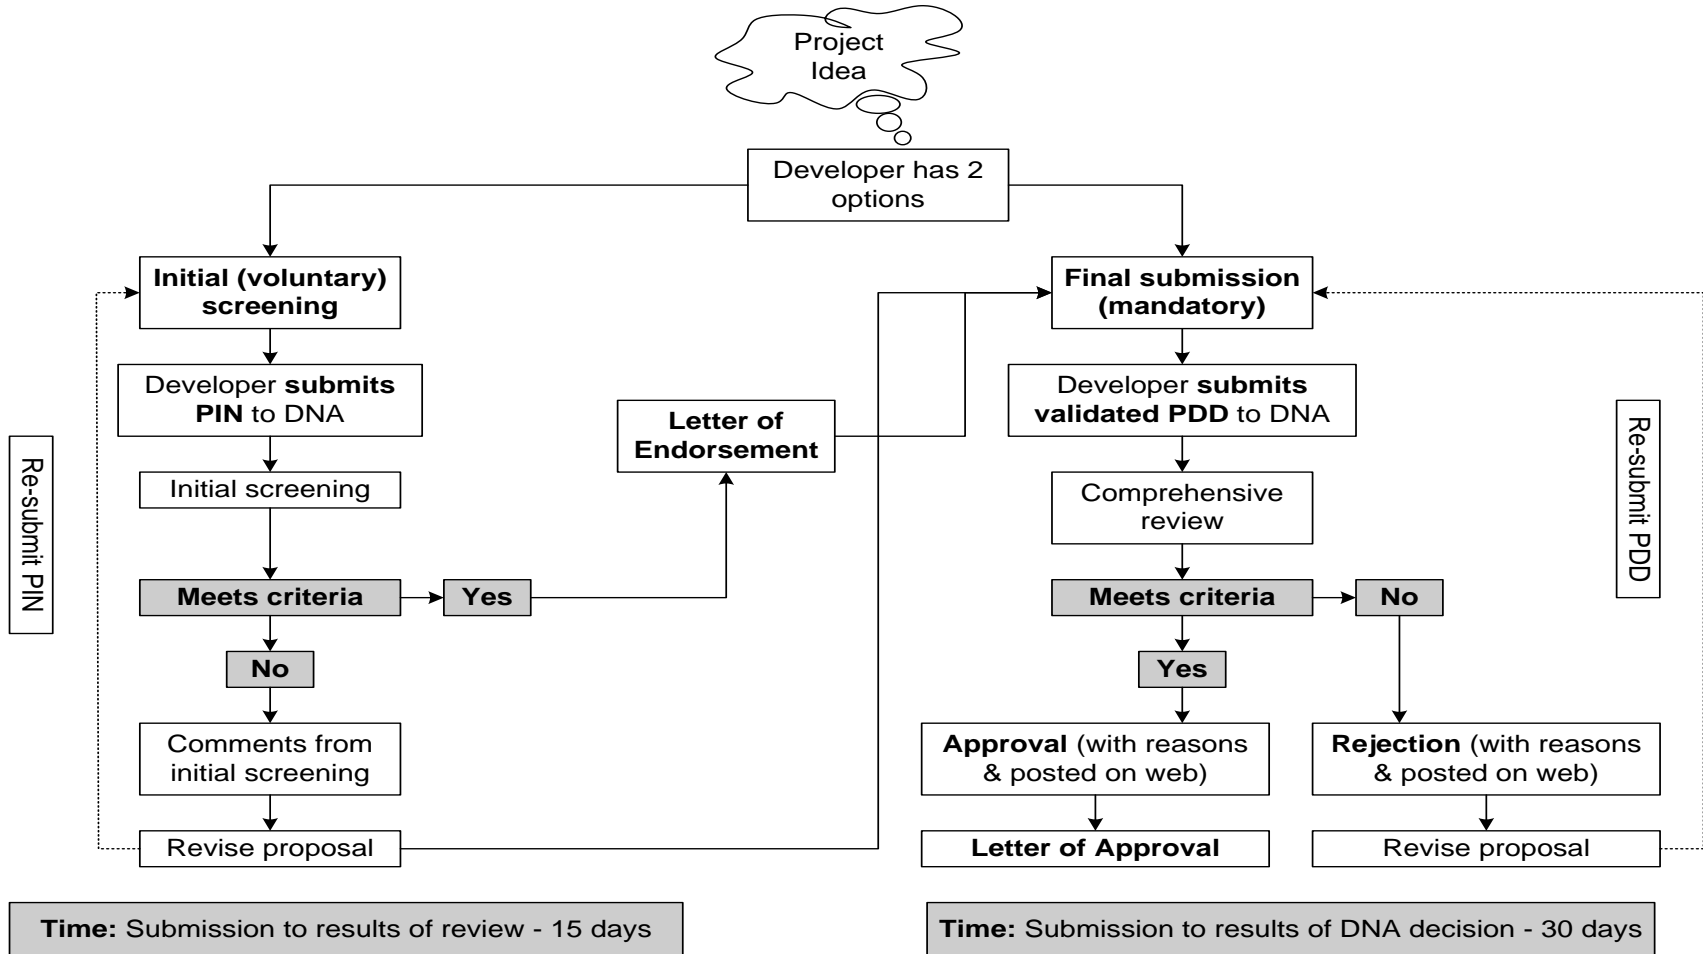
Project Idea

Developer has 2 options

Initial (voluntary) screening

Developer submits PIN to DNA

Initial screening

Meets criteria

Yes

No

Comments from initial screening

Revise proposal

Letter of Endorsement

Re-submit PIN

Final submission (mandatory)

Developer submits validated PDD to DNA

Comprehensive review

Meets criteria

No

Yes

Approval (with reasons & posted on web)

Letter of Approval

Rejection (with reasons & posted on web)

Revise proposal

Re-submit PDD

Time: Submission to results of review - 15 days

Time: Submission to results of DNA decision - 30 days